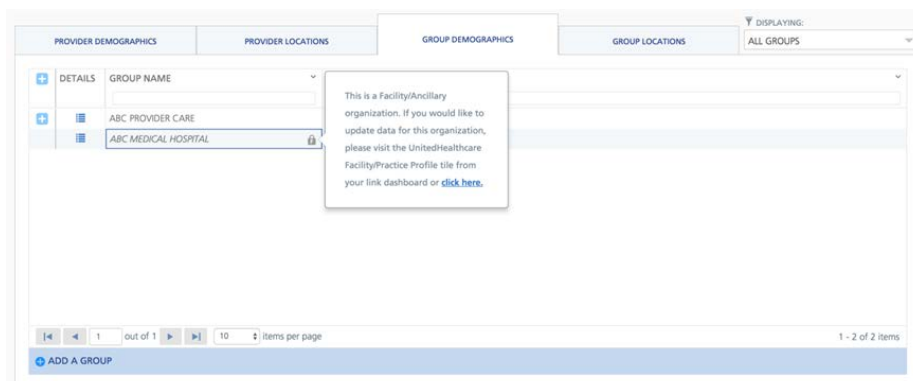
PROVIDER DEMOGRAPHICS

PROVIDER LOCATIONS

GROUP DEMOGRAPHICS

GROUP LOCATIONS

DISPLAYING:

ALL GROUPS

DETAILS

GROUP NAME

ABC PROVIDER CARE

ABC MEDICAL HOSPITAL

This is a Facility/Ancillary organization. If you would like to update data for this organization, please visit the UnitedHealthcare Facility/Practice Profile tile from your link dashboard or click here.

1 out of 1

10 items per page

1 - 2 of 2 items

ADD A GROUP